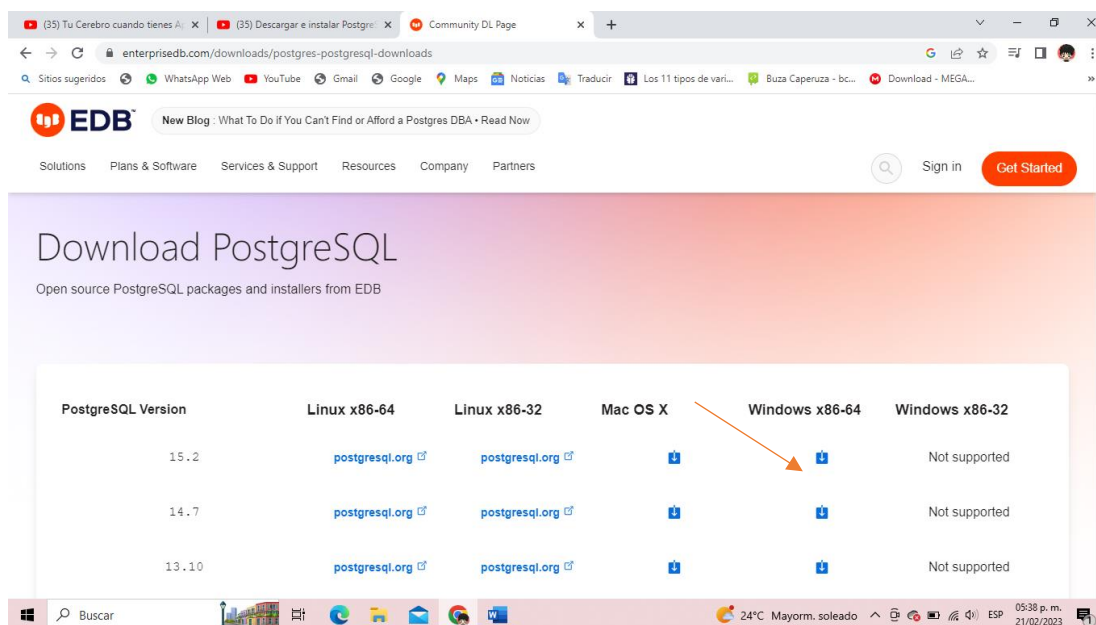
(35) Tu Cerebro cuando tienes A ×
(35) Descargar e instalar Postgre ×
Community DL Page ×
+

enterprisedb.com/downloads/postgres-postgresql-downloads

Sitios sugeridos
WhatsApp Web
YouTube
Gmail
Google
Maps
Noticias
Traducir
Los 11 tipos de vari...
Buza Caperuza - bc...
Download - MEGA...

EDB
New Blog : What To Do if You Can't Find or Afford a Postgres DBA • Read Now

Solutions
Plans & Software
Services & Support
Resources
Company
Partners
Sign in
Get Started

Download PostgreSQL

Open source PostgreSQL packages and installers from EDB

| PostgreSQL Version | Linux x86-64 | Linux x86-32 | Mac OS X | Windows x86-64 | Windows x86-32 |
|---|---|---|---|---|---|
| 15.2 | postgresql.org | postgresql.org | | | Not supported |
| 14.7 | postgresql.org | postgresql.org | | | Not supported |
| 13.10 | postgresql.org | postgresql.org | | | Not supported |

Buscar
24°C Mayorm. soleado
ESP
05:38 p. m.
21/02/2023